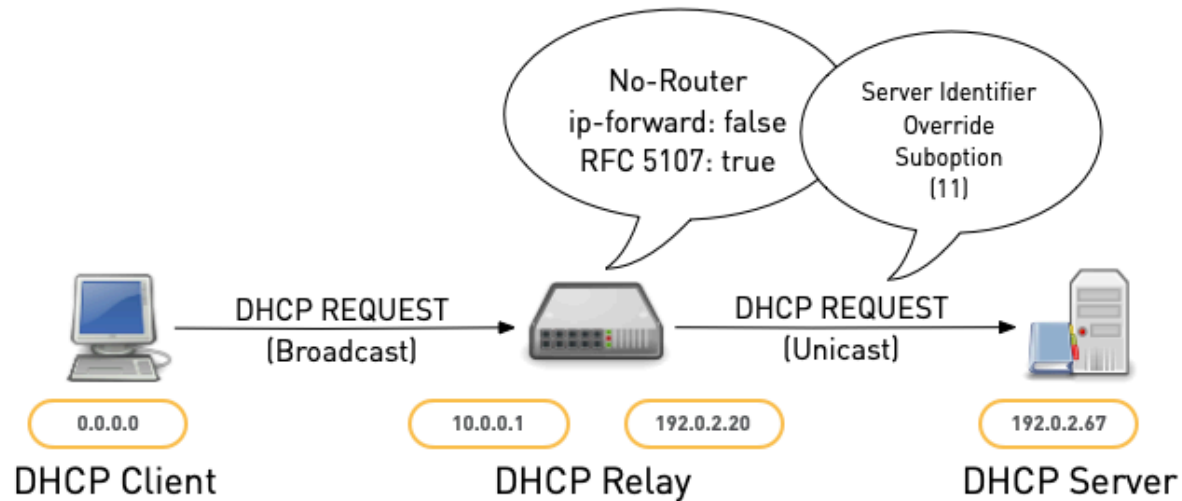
No-Router
ip-forward: false
RFC 5107: true

Server Identifier
Override
Suboption
(11)

DHCP REQUEST
(Broadcast)

DHCP REQUEST
(Unicast)

0.0.0.0

10.0.0.1

192.0.2.20

192.0.2.67

DHCP Client

DHCP Relay

DHCP Server